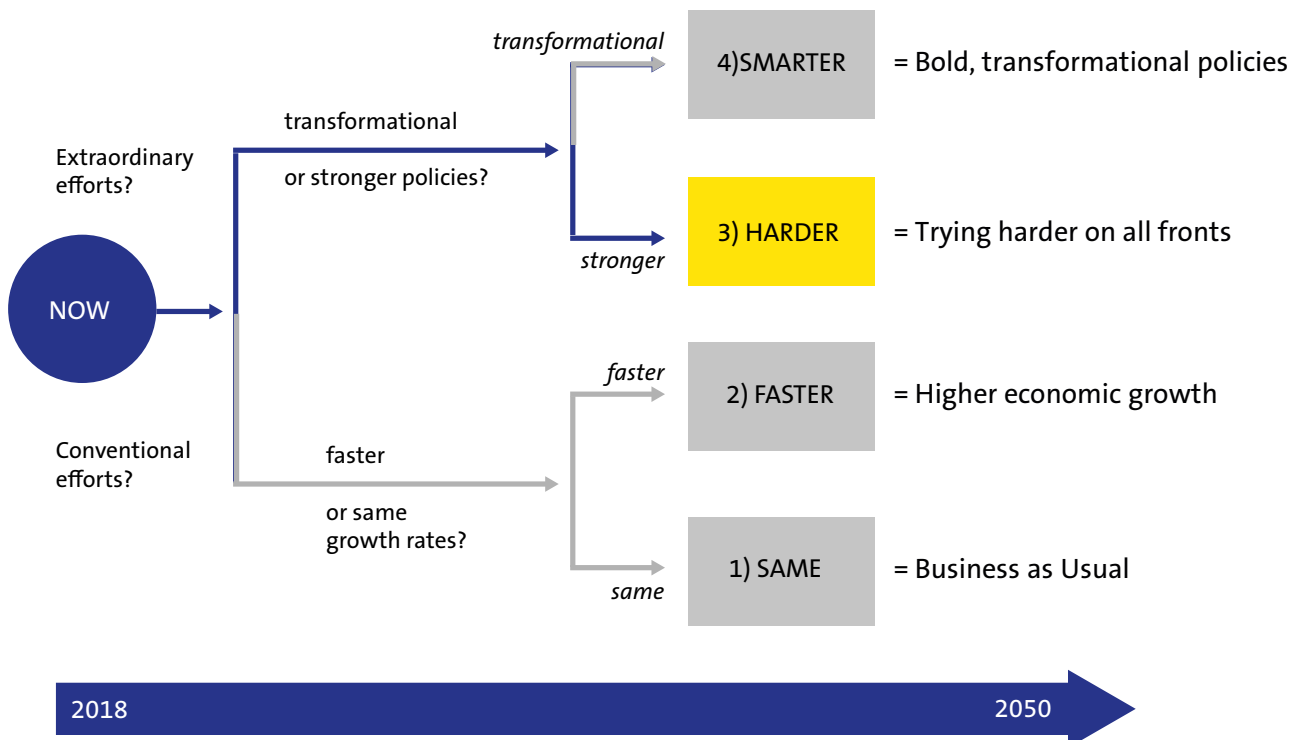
transformational

4)SMARTER

= Bold, transformational policies

Extraordinary efforts?

transformational

or stronger policies?

3) HARDER

= Trying harder on all fronts

stronger

NOW

faster

2) FASTER

= Higher economic growth

Conventional efforts?

faster

or same growth rates?

1) SAME

= Business as Usual

same

2018

2050